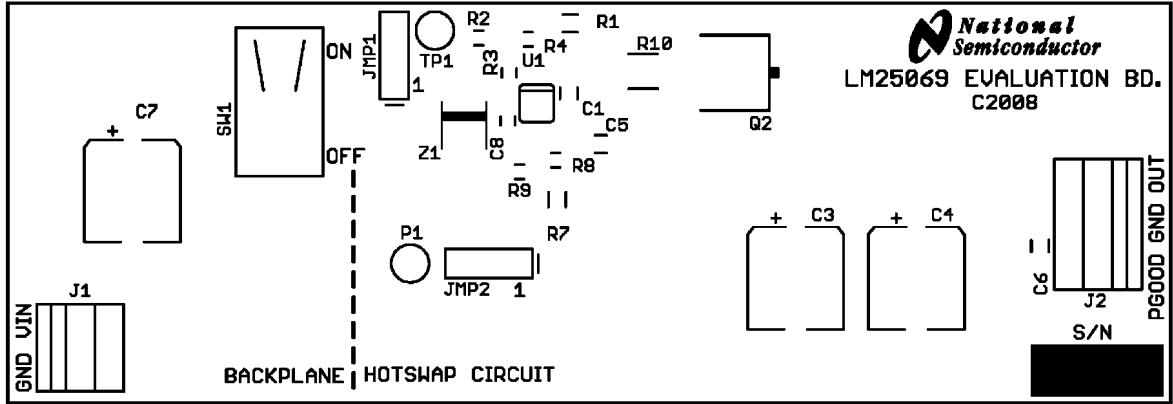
National Semiconductor
LM25069 EVALUATION BD.
C2008

C7
+
SW1
ON
OFF
JMP1
1
TP1
R2
R3
U1
R4
R1
R10
Z1
C8
C1
C5
Q2
R8
R9
R7
P1
JMP2
1
+
C3
+
C4
C6
J2
PGOOD GND OUT
J1
GND VIN
BACKPLANE
HOTSWAP CIRCUIT
S/N